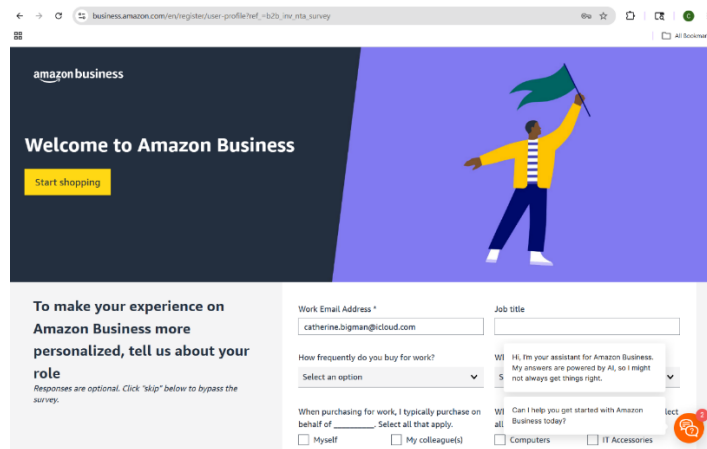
business.amazon.com/en/register/user-profile?ref_=b2b_inv_nta_survey

All Bookmar

amazon business

Welcome to Amazon Business

Start shopping

To make your experience on Amazon Business more personalized, tell us about your role

Responses are optional. Click "skip" below to bypass the survey.

Work Email Address *

catherine.bigman@icloud.com

Job title

How frequently do you buy for work?

Select an option

Wh

S

When purchasing for work, I typically purchase on behalf of _________. Select all that apply.

Myself

My colleague(s)

Wh

all

Computers

IT Accessories

elect

Hi, I'm your assistant for Amazon Business. My answers are powered by AI, so I might not always get things right.

Can I help you get started with Amazon Business today?

2